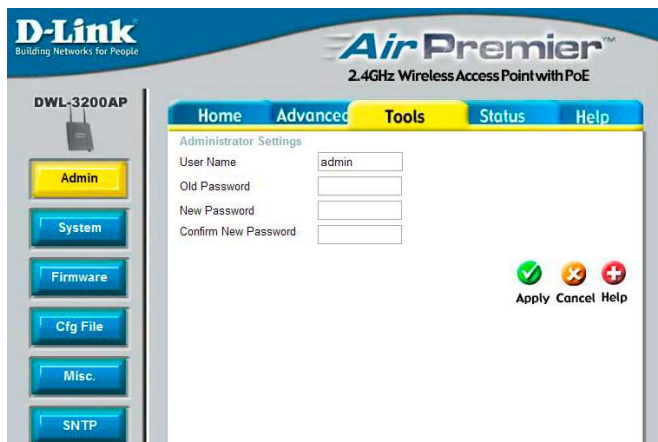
D-Link
Building Networks for People

AirPremier™
2.4GHz Wireless Access Point with PoE

DWL-3200AP

Home
Advanced
Tools
Status
Help

Admin
System
Firmware
Cfg File
Misc.
SNTP

Administrator Settings

| | |
|---|---|
| User Name | admin |
| Old Password | |
| New Password | |
| Confirm New Password | |

Apply Cancel Help